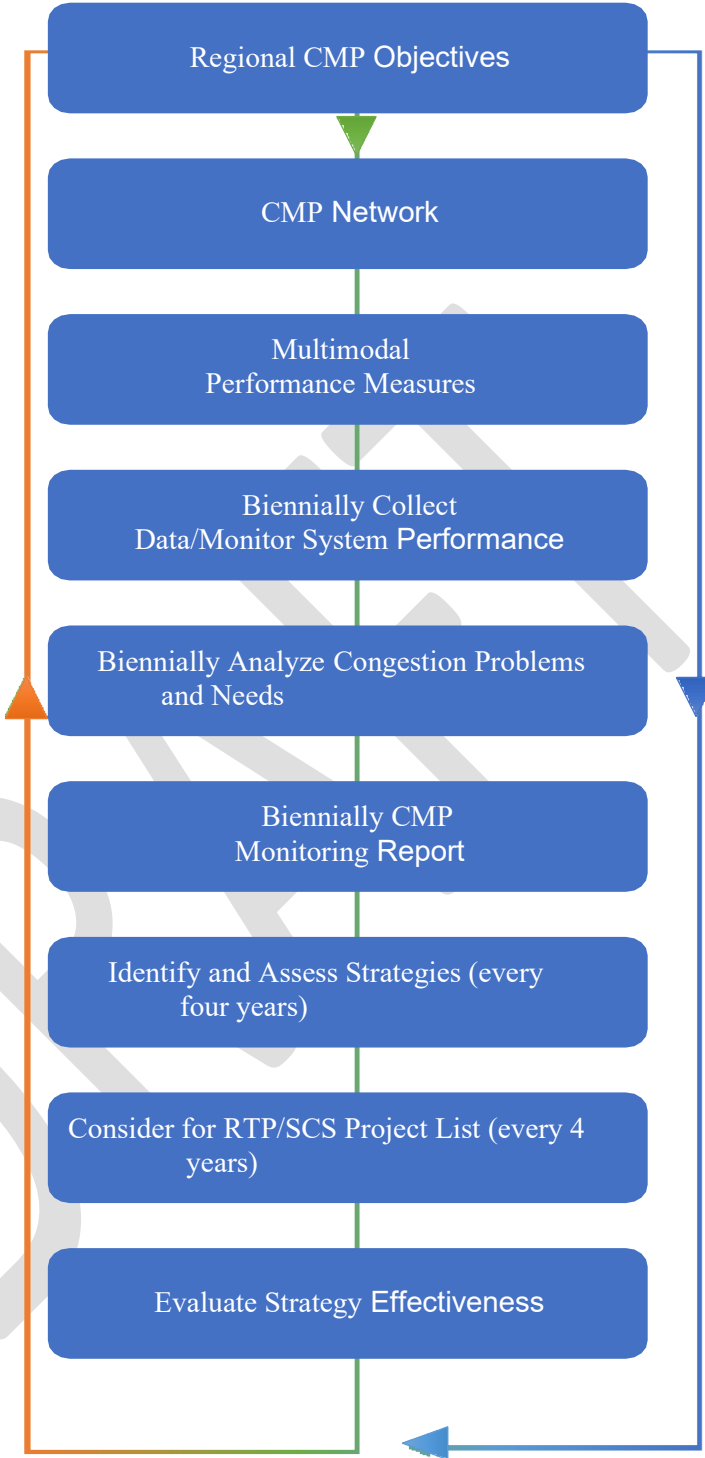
Regional CMP Objectives

CMP Network

Multimodal Performance Measures

Biennially Collect Data/Monitor System Performance

Biennially Analyze Congestion Problems and Needs

Biennially CMP Monitoring Report

Identify and Assess Strategies (every four years)

Consider for RTP/SCS Project List (every 4 years)

Evaluate Strategy Effectiveness